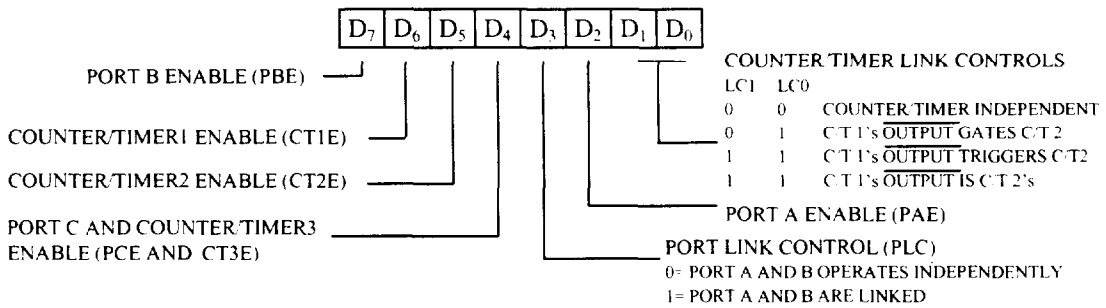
$D_7$ $D_6$ $D_5$ $D_4$ $D_3$ $D_2$ $D_1$ $D_0$

PORT B ENABLE (PBE)

COUNTER/TIMER1 ENABLE (CT1E)

COUNTER/TIMER2 ENABLE (CT2E)

PORT C AND COUNTER/TIMER3 ENABLE (PCE AND CT3E)

COUNTER/TIMER LINK CONTROLS

| LC1 | LC0 | |
|---|---|---|
| 0 | 0 | COUNTER/TIMER INDEPENDENT |
| 0 | 1 | C/T 1's $\overline{\text{OUTPUT}}$ GATES C/T 2 |
| 1 | 1 | C/T 1's $\overline{\text{OUTPUT}}$ TRIGGERS C/T2 |
| 1 | 1 | C/T 1's $\overline{\text{OUTPUT}}$ IS C/T 2's |

PORT A ENABLE (PAE)

PORT LINK CONTROL (PLC)
0= PORT A AND B OPERATES INDEPENDENTLY
1= PORT A AND B ARE LINKED